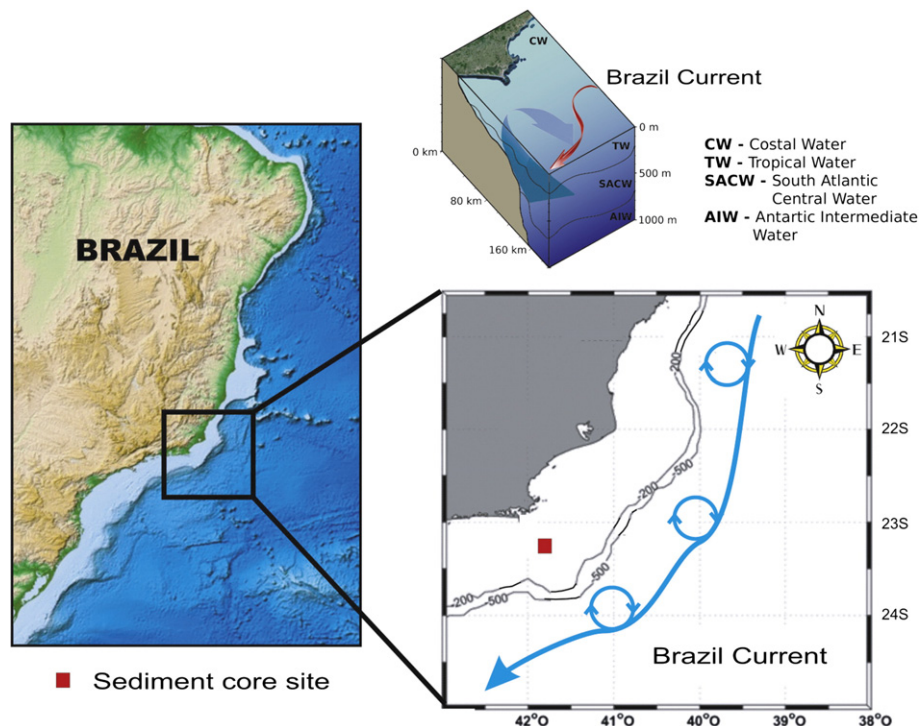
CW

Brazil Current

0 m
TW
500 m
SACW
AIW
1000 m

0 km
80 km
160 km

**CW -** Costal Water
**TW -** Tropical Water
**SACW -** South Atlantic Central Water
**AIW -** Antartic Intermediate Water

BRAZIL

N
W
E
S

21S
22S
23S
24S

-200
-500
-200
-500
-200
-500

Brazil Current

42°O
41°O
40°O
39°O
38°O

Sediment core site